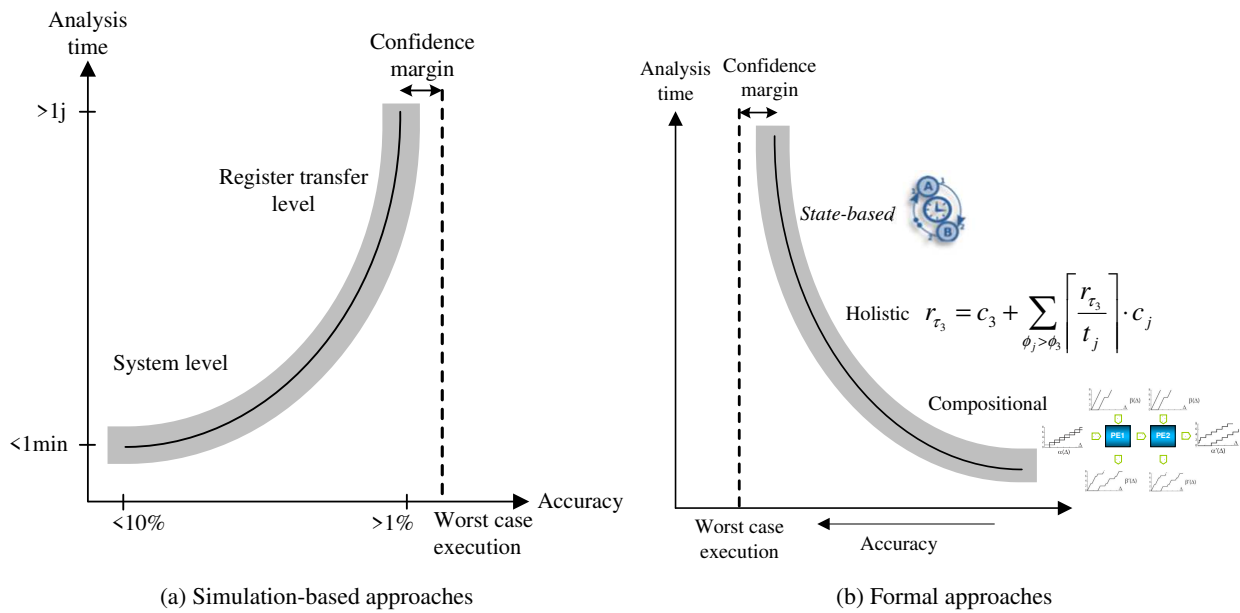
Analysis time

Confidence margin

>1j

Register transfer level

System level

<1min

<10%

>1%

Accuracy

Worst case execution

(a) Simulation-based approaches

Analysis time

Confidence margin

State-based

A

B

Holistic $r_{\tau_3} = c_3 + \sum_{\phi_j > \phi_3} \left\lceil \frac{r_{\tau_3}}{t_j} \right\rceil \cdot c_j$

Compositional

PE1

PE2

Worst case execution

Accuracy

(b) Formal approaches